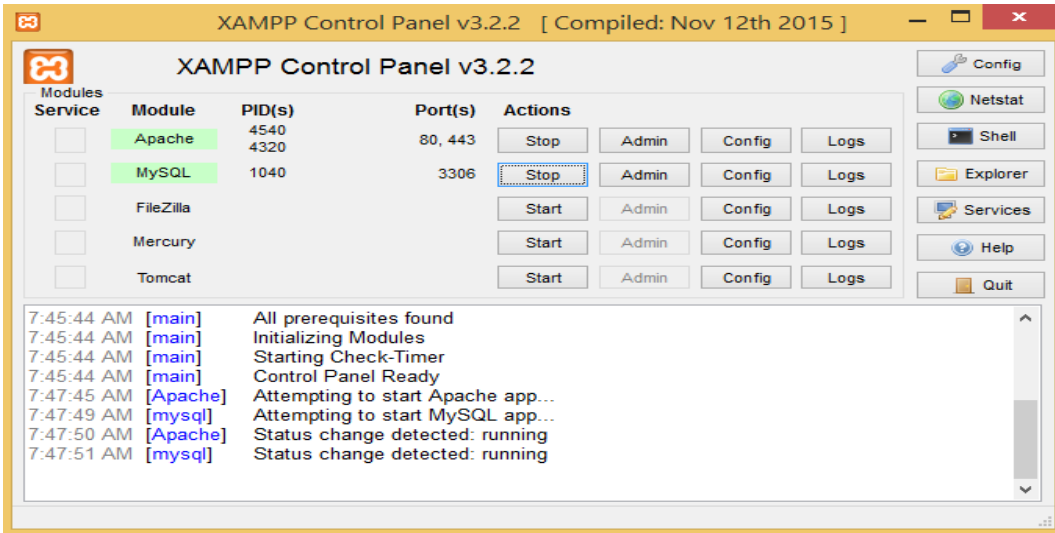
XAMPP Control Panel v3.2.2 [ Compiled: Nov 12th 2015 ]

XAMPP Control Panel v3.2.2

Config
Netstat
Shell
Explorer
Services
Help
Quit

Modules

| Service | Module | PID(s) | Port(s) | Actions | | | |
|---|---|---|---|---|---|---|---|
| | Apache | 4540 4320 | 80, 443 | Stop | Admin | Config | Logs |
| | MySQL | 1040 | 3306 | Stop | Admin | Config | Logs |
| | FileZilla | | | Start | Admin | Config | Logs |
| | Mercury | | | Start | Admin | Config | Logs |
| | Tomcat | | | Start | Admin | Config | Logs |

7:45:44 AM [main] All prerequisites found
7:45:44 AM [main] Initializing Modules
7:45:44 AM [main] Starting Check-Timer
7:45:44 AM [main] Control Panel Ready
7:47:45 AM [Apache] Attempting to start Apache app...
7:47:49 AM [mysql] Attempting to start MySQL app...
7:47:50 AM [Apache] Status change detected: running
7:47:51 AM [mysql] Status change detected: running